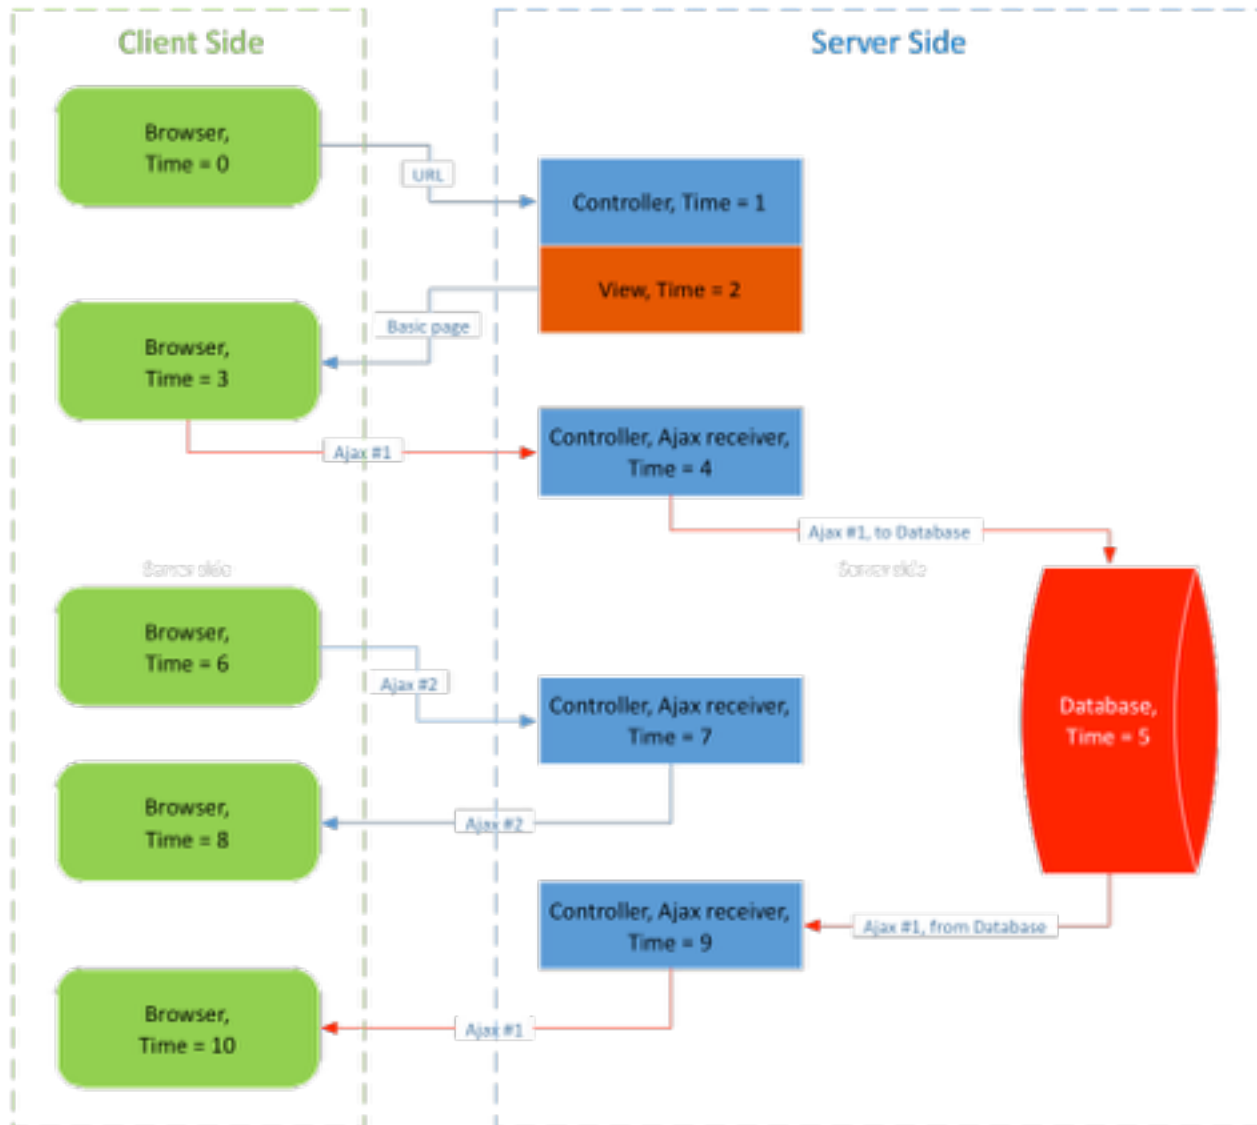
Client Side

Server Side

Browser, Time = 0

URL

Controller, Time = 1

View, Time = 2

Basic page

Browser, Time = 3

Ajax #1

Controller, Ajax receiver, Time = 4

Ajax #1, to Database

Server side

Server side

Browser, Time = 6

Ajax #2

Controller, Ajax receiver, Time = 7

Database, Time = 5

Browser, Time = 8

Ajax #2

Controller, Ajax receiver, Time = 9

Ajax #1, from Database

Browser, Time = 10

Ajax #1